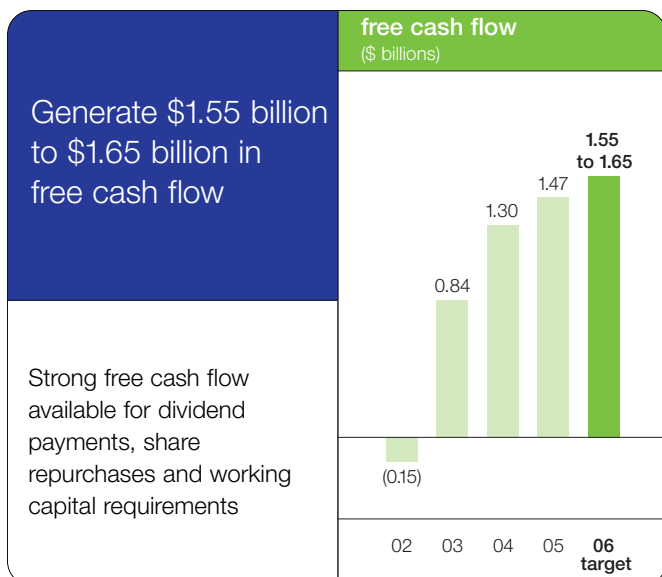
Generate \$1.55 billion to \$1.65 billion in free cash flow

Strong free cash flow available for dividend payments, share repurchases and working capital requirements

free cash flow
(\$ billions)

| 02 | 03 | 04 | 05 | 06 target |
|---|---|---|---|---|
| (0.15) | 0.84 | 1.30 | 1.47 | 1.55 to 1.65 |